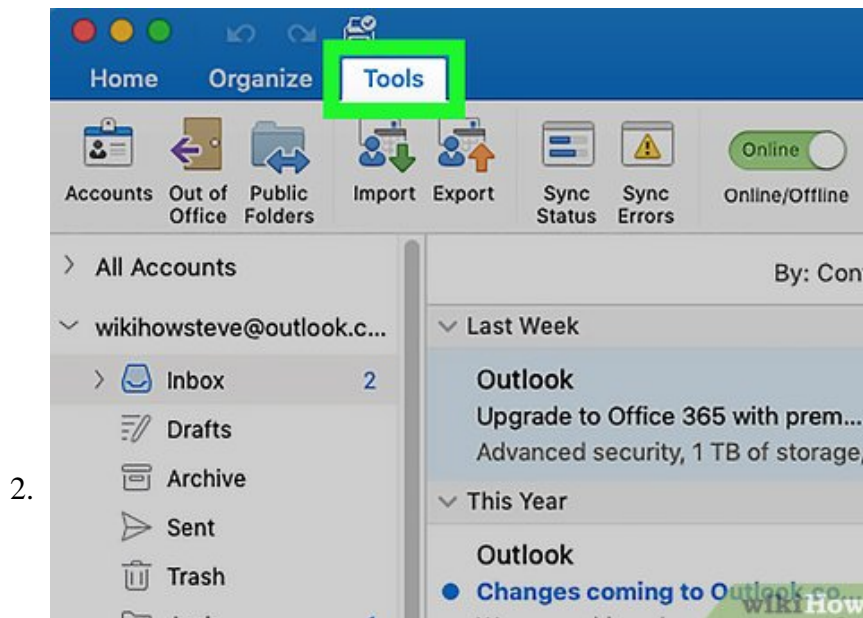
2.

Home Organize Tools

Accounts Out of Office Public Folders Import Export Sync Status Sync Errors Online Online/Offline

All Accounts

wikihowsteve@outlook.c...

Inbox 2

Drafts

Archive

Sent

Trash

By: Con

Last Week

Outlook

Upgrade to Office 365 with prem...

Advanced security, 1 TB of storage,

This Year

Outlook

Changes coming to Outlook.co...

wikiHow